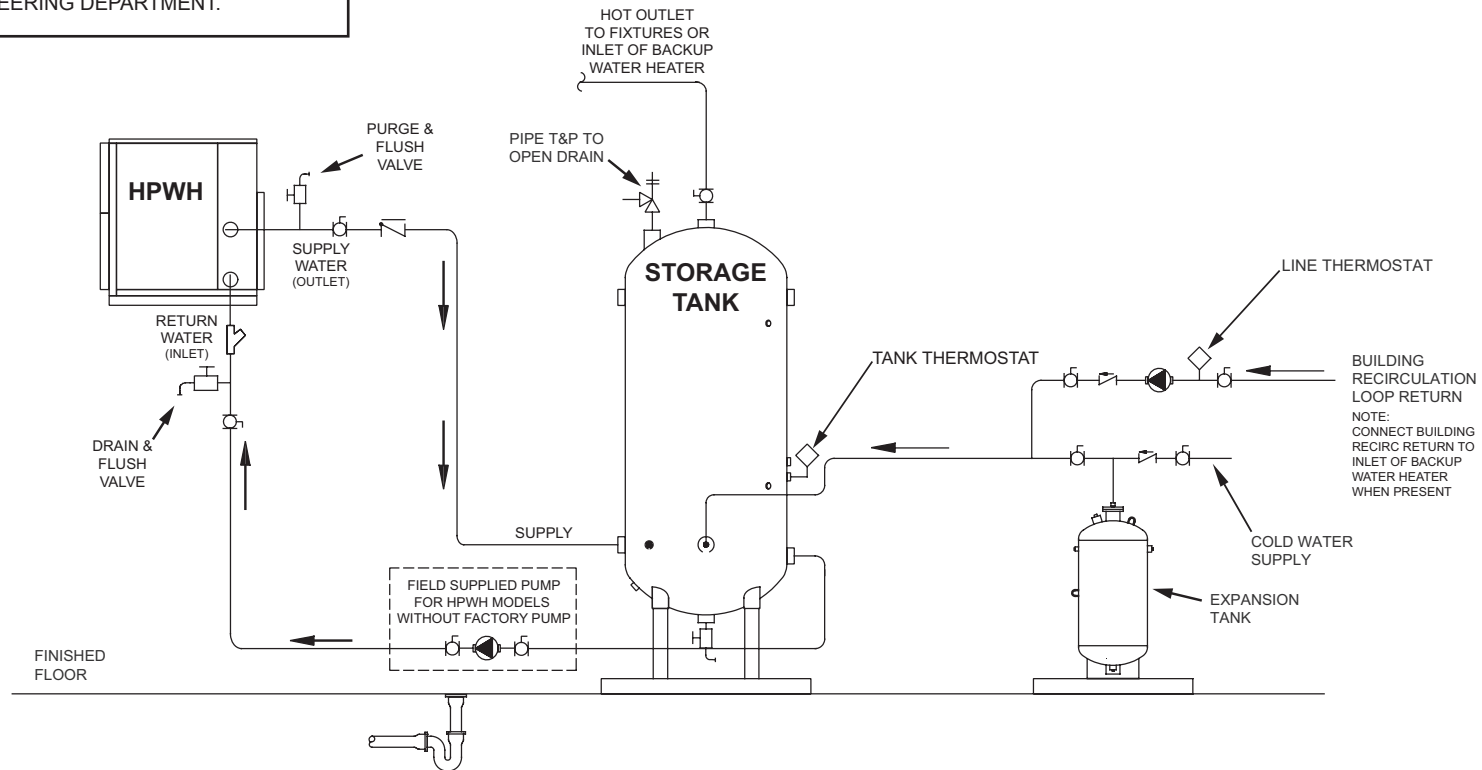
EERING DEPARTMENT.

HOT OUTLET TO FIXTURES OR INLET OF BACKUP WATER HEATER

PURGE & FLUSH VALVE

PIPE T&P TO OPEN DRAIN

HPWH

SUPPLY WATER (OUTLET)

STORAGE TANK

LINE THERMOSTAT

RETURN WATER (INLET)

TANK THERMOSTAT

BUILDING RECIRCULATION LOOP RETURN
NOTE: CONNECT BUILDING RECIRC RETURN TO INLET OF BACKUP WATER HEATER WHEN PRESENT

DRAIN & FLUSH VALVE

SUPPLY

COLD WATER SUPPLY

FIELD SUPPLIED PUMP FOR HPWH MODELS WITHOUT FACTORY PUMP

EXPANSION TANK

FINISHED FLOOR